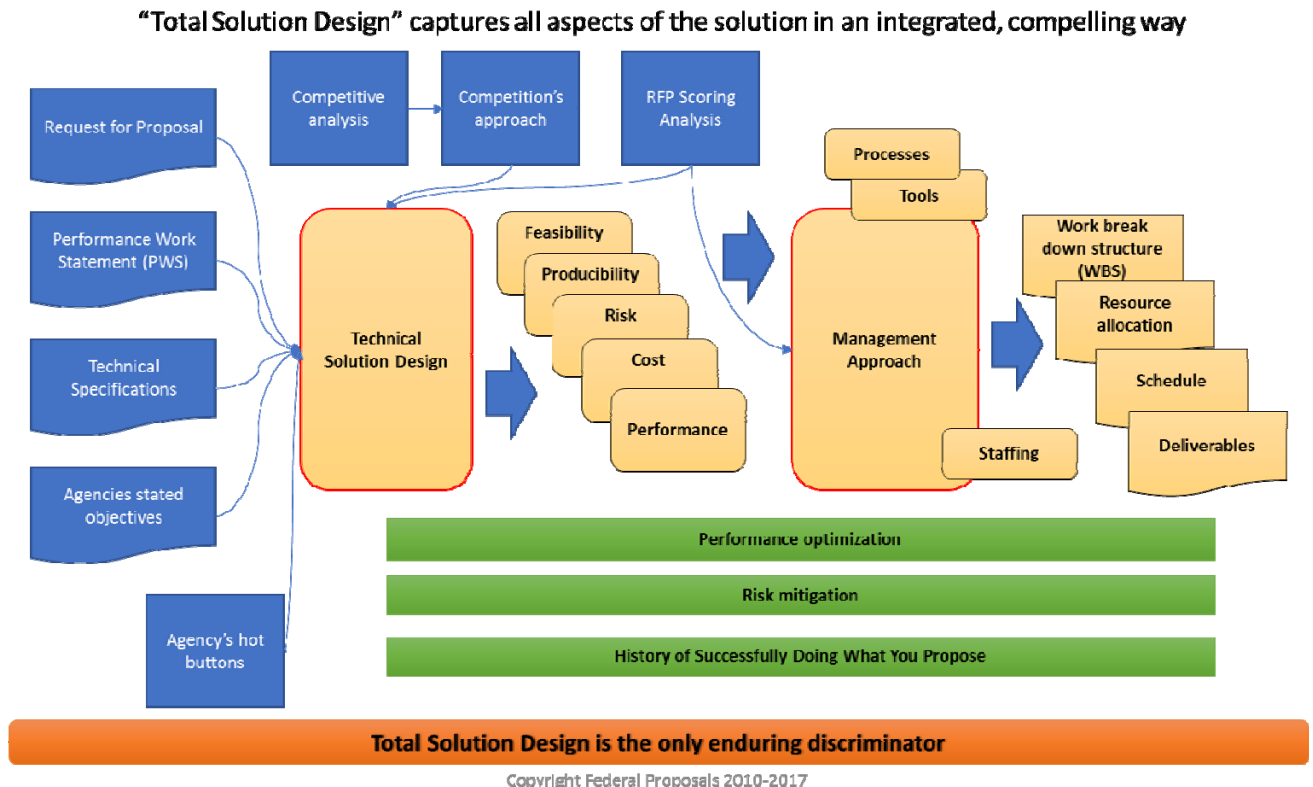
"Total Solution Design" captures all aspects of the solution in an integrated, compelling way

Request for Proposal

Performance Work Statement (PWS)

Technical Specifications

Agencies stated objectives

Agency's hot buttons

Competitive analysis

Competition's approach

RFP Scoring Analysis

Technical Solution Design

Feasibility

Producibility

Risk

Cost

Performance

Processes

Tools

Management Approach

Staffing

Work break down structure (WBS)

Resource allocation

Schedule

Deliverables

Performance optimization

Risk mitigation

History of Successfully Doing What You Propose

Total Solution Design is the only enduring discriminator

Copyright Federal Proposals 2010-2017